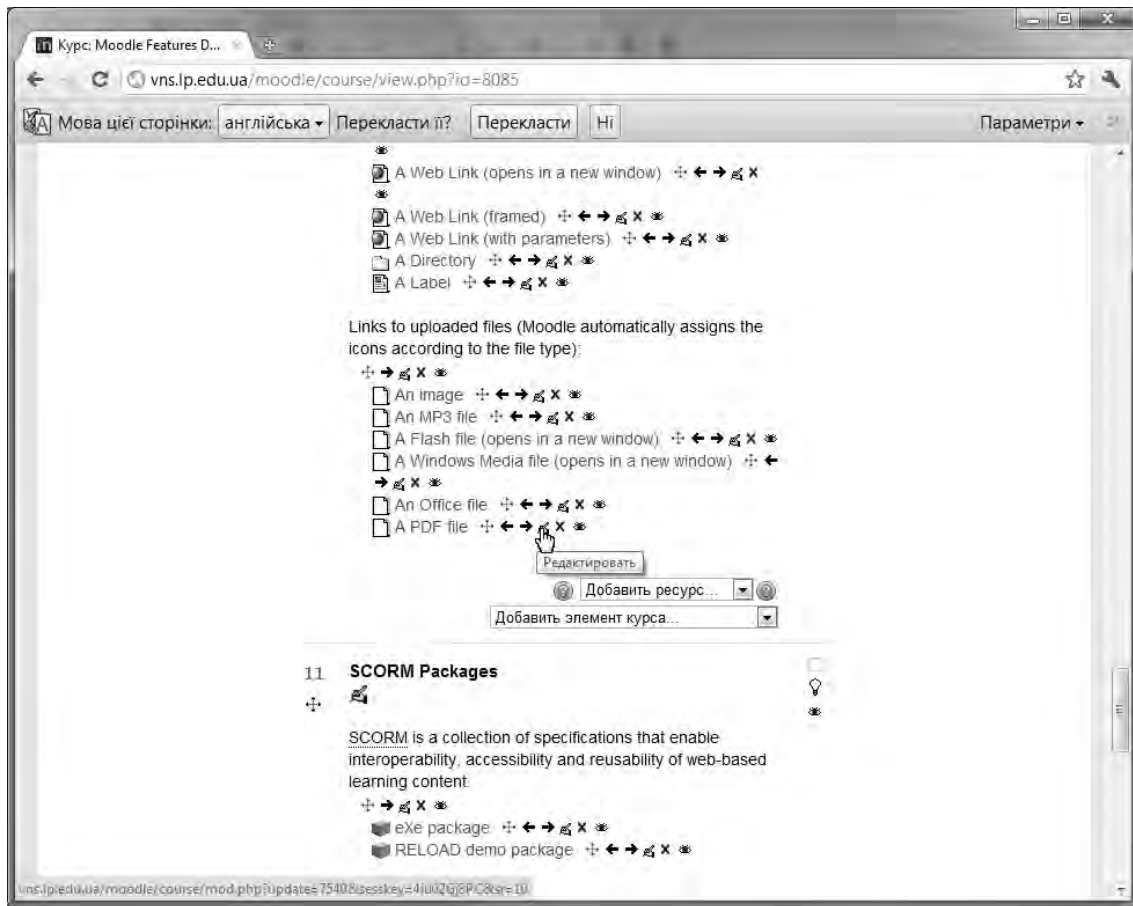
Курс: Moodle Features D...

vns.lp.edu.ua/moodle/course/view.php?id=8085

Мова цієї сторінки: англійська Перекласти її? Перекласти Ні Параметри

A Web Link (opens in a new window)

A Web Link (framed)

A Web Link (with parameters)

A Directory

A Label

Links to uploaded files (Moodle automatically assigns the icons according to the file type):

An image

An MP3 file

A Flash file (opens in a new window)

A Windows Media file (opens in a new window)

An Office file

A PDF file

Редактировать

Добавить ресурс...

Добавить элемент курса...

11 SCORM Packages

SCORM is a collection of specifications that enable interoperability, accessibility and reusability of web-based learning content.

eXe package

RELOAD demo package

vns.lp.edu.ua/moodle/course/mod.php?update=7540&sesskey=4iuU2GjBPC&sr=10